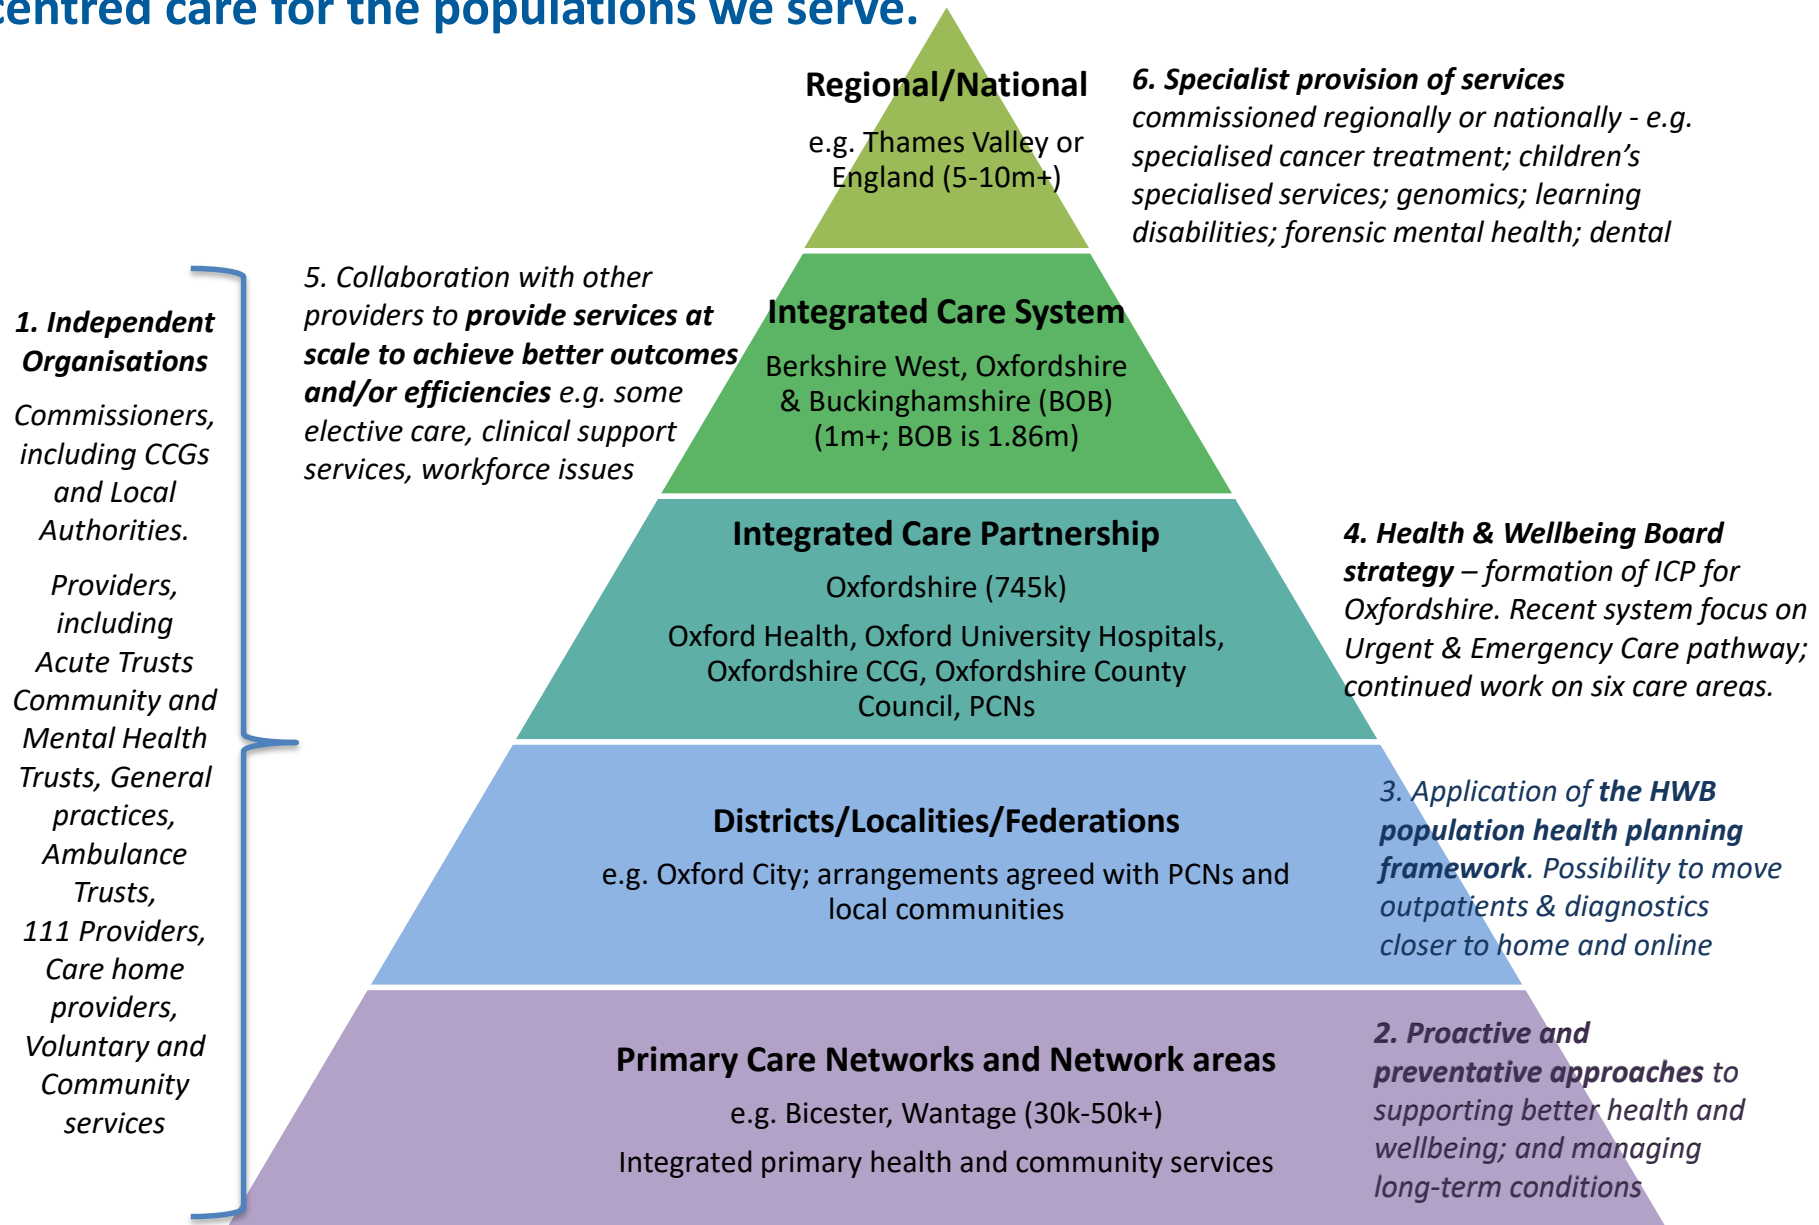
centred care for the populations we serve.

Regional/National

e.g. Thames Valley or England (5-10m+)

6. Specialist provision of services commissioned regionally or nationally - e.g. specialised cancer treatment; children's specialised services; genomics; learning disabilities; forensic mental health; dental

1. Independent Organisations

Commissioners, including CCGs and Local Authorities.

Providers, including Acute Trusts Community and Mental Health Trusts, General practices, Ambulance Trusts, 111 Providers, Care home providers, Voluntary and Community services

5. Collaboration with other providers to **provide services at scale to achieve better outcomes and/or efficiencies** e.g. some elective care, clinical support services, workforce issues

Integrated Care System

Berkshire West, Oxfordshire & Buckinghamshire (BOB) (1m+; BOB is 1.86m)

Integrated Care Partnership

Oxfordshire (745k)

Oxford Health, Oxford University Hospitals, Oxfordshire CCG, Oxfordshire County Council, PCNs

4. Health & Wellbeing Board strategy – formation of ICP for Oxfordshire. Recent system focus on Urgent & Emergency Care pathway; continued work on six care areas.

Districts/Localities/Federations

e.g. Oxford City; arrangements agreed with PCNs and local communities

3. Application of **the HWB population health planning framework**. Possibility to move outpatients & diagnostics closer to home and online

Primary Care Networks and Network areas

e.g. Bicester, Wantage (30k-50k+)

Integrated primary health and community services

2. Proactive and preventative approaches to supporting better health and wellbeing; and managing long-term conditions